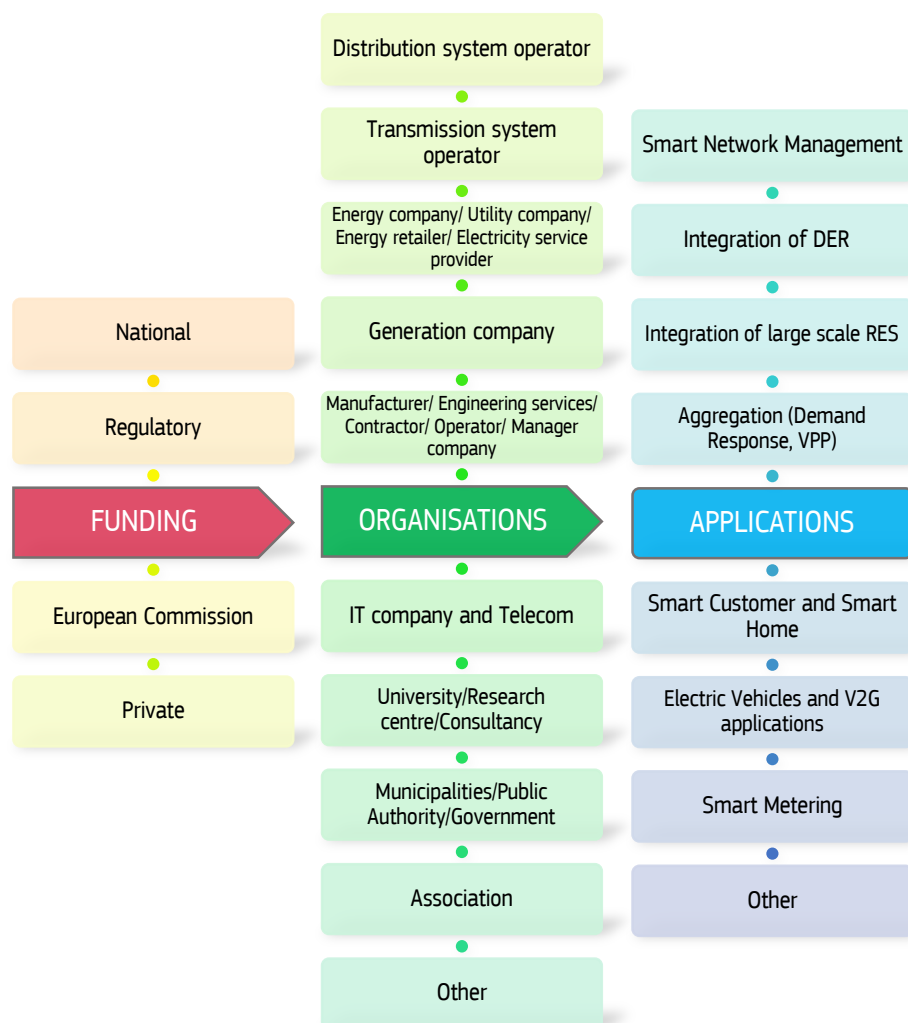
FUNDING

National

Regulatory

European Commission

Private

ORGANISATIONS

Distribution system operator

Transmission system operator

Energy company/ Utility company/ Energy retailer/ Electricity service provider

Generation company

Manufacturer/ Engineering services/ Contractor/ Operator/ Manager company

IT company and Telecom

University/Research centre/Consultancy

Municipalities/Public Authority/Government

Association

Other

APPLICATIONS

Smart Network Management

Integration of DER

Integration of large scale RES

Aggregation (Demand Response, VPP)

Smart Customer and Smart Home

Electric Vehicles and V2G applications

Smart Metering

Other